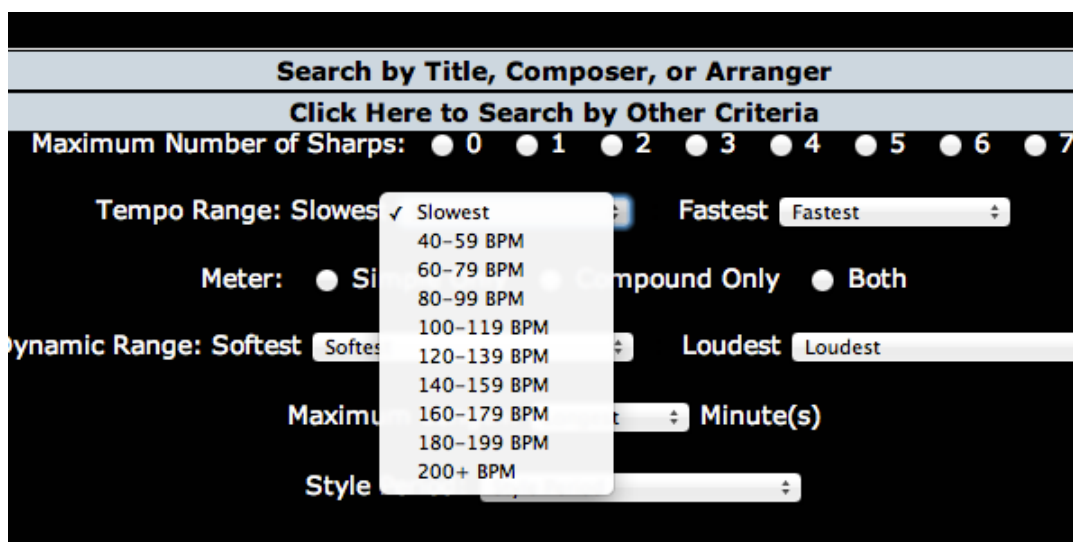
Search by Title, Composer, or Arranger

Click Here to Search by Other Criteria

Maximum Number of Sharps: 0 1 2 3 4 5 6 7

Tempo Range: Slowes ✓ Slowest
40–59 BPM
60–79 BPM
80–99 BPM
100–119 BPM
120–139 BPM
140–159 BPM
160–179 BPM
180–199 BPM
200+ BPM

Fastest Fastest

Meter: Si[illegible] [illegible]mpound Only Both

ynamic Range: Softest Softes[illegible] Loudest Loudest

Maximu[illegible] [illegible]t Minute(s)

Style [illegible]